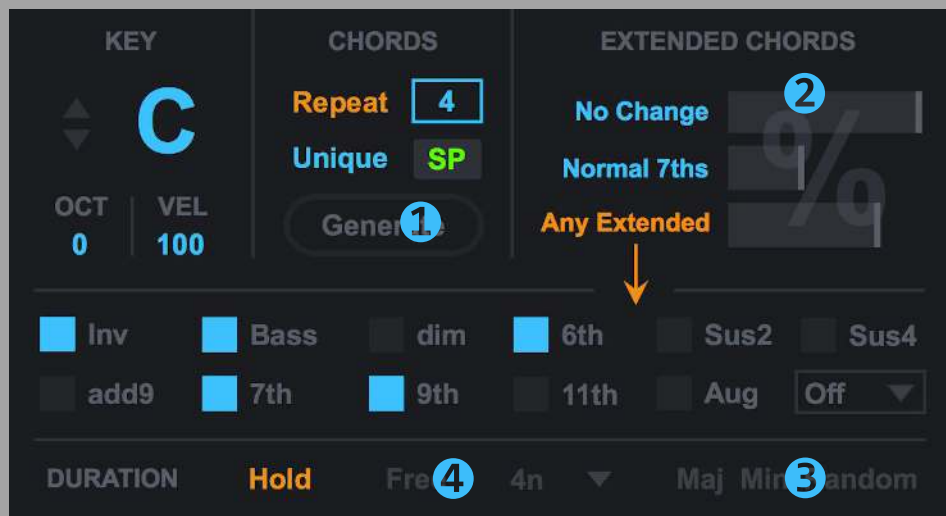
KEY

C

OCT 0

VEL 100

CHORDS

Repeat 4

Unique SP

Gene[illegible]e

1

EXTENDED CHORDS

2

No Change

Normal 7ths

Any Extended

%

Inv

Bass

dim

6th

Sus2

Sus4

add9

7th

9th

11th

Aug

Off

DURATION

Hold

Fre

4

4n

Maj

Min

3

andom